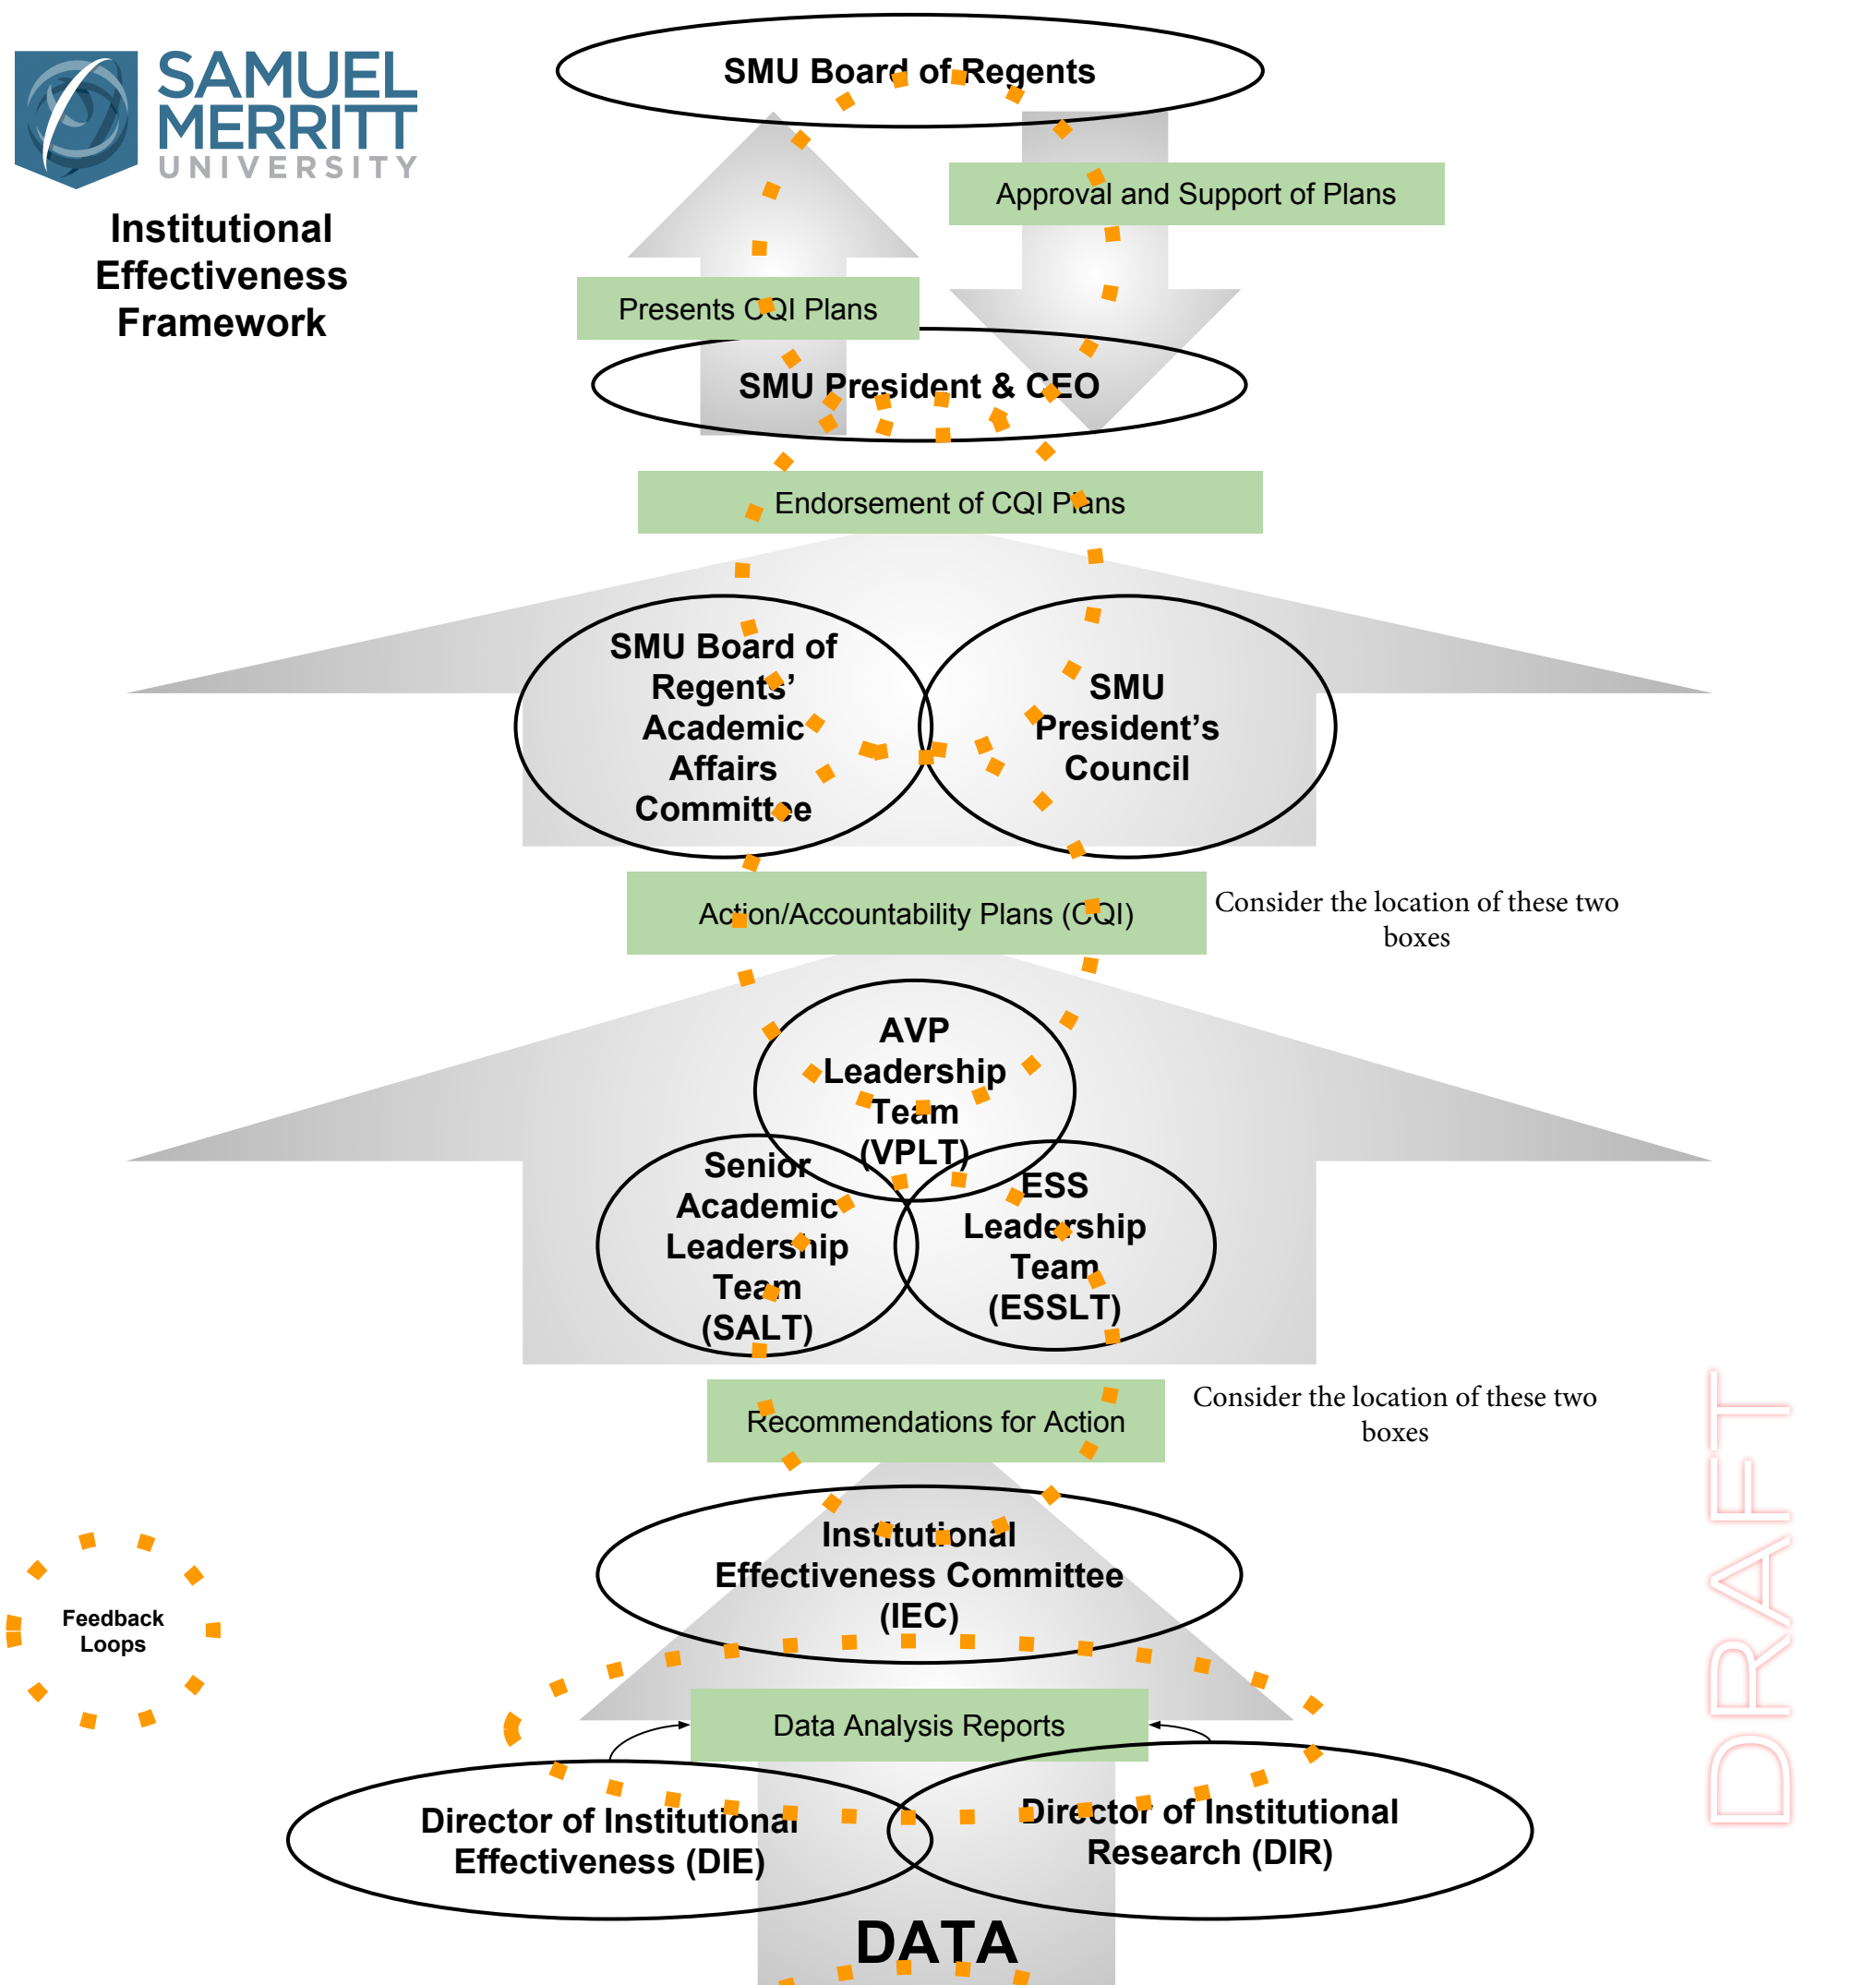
SAMUEL MERRITT UNIVERSITY

Institutional Effectiveness Framework

SMU Board of Regents

Approval and Support of Plans

Presents CQI Plans

SMU President & CEO

Endorsement of CQI Plans

SMU Board of Regents' Academic Affairs Committee

SMU President's Council

Action/Accountability Plans (CQI)

Consider the location of these two boxes

AVP Leadership Team (VPLT)

Senior Academic Leadership Team (SALT)

ESS Leadership Team (ESSLT)

Recommendations for Action

Consider the location of these two boxes

Institutional Effectiveness Committee (IEC)

Feedback Loops

Data Analysis Reports

Director of Institutional Effectiveness (DIE)

Director of Institutional Research (DIR)

DATA

DRAFT